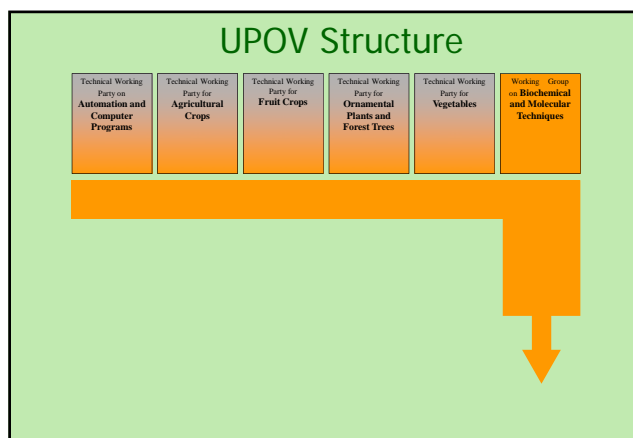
UPOV Structure

Technical Working Party on **Automation and Computer Programs**

Technical Working Party for **Agricultural Crops**

Technical Working Party for **Fruit Crops**

Technical Working Party for **Ornamental Plants and Forest Trees**

Technical Working Party for **Vegetables**

Working Group on **Biochemical and Molecular Techniques**